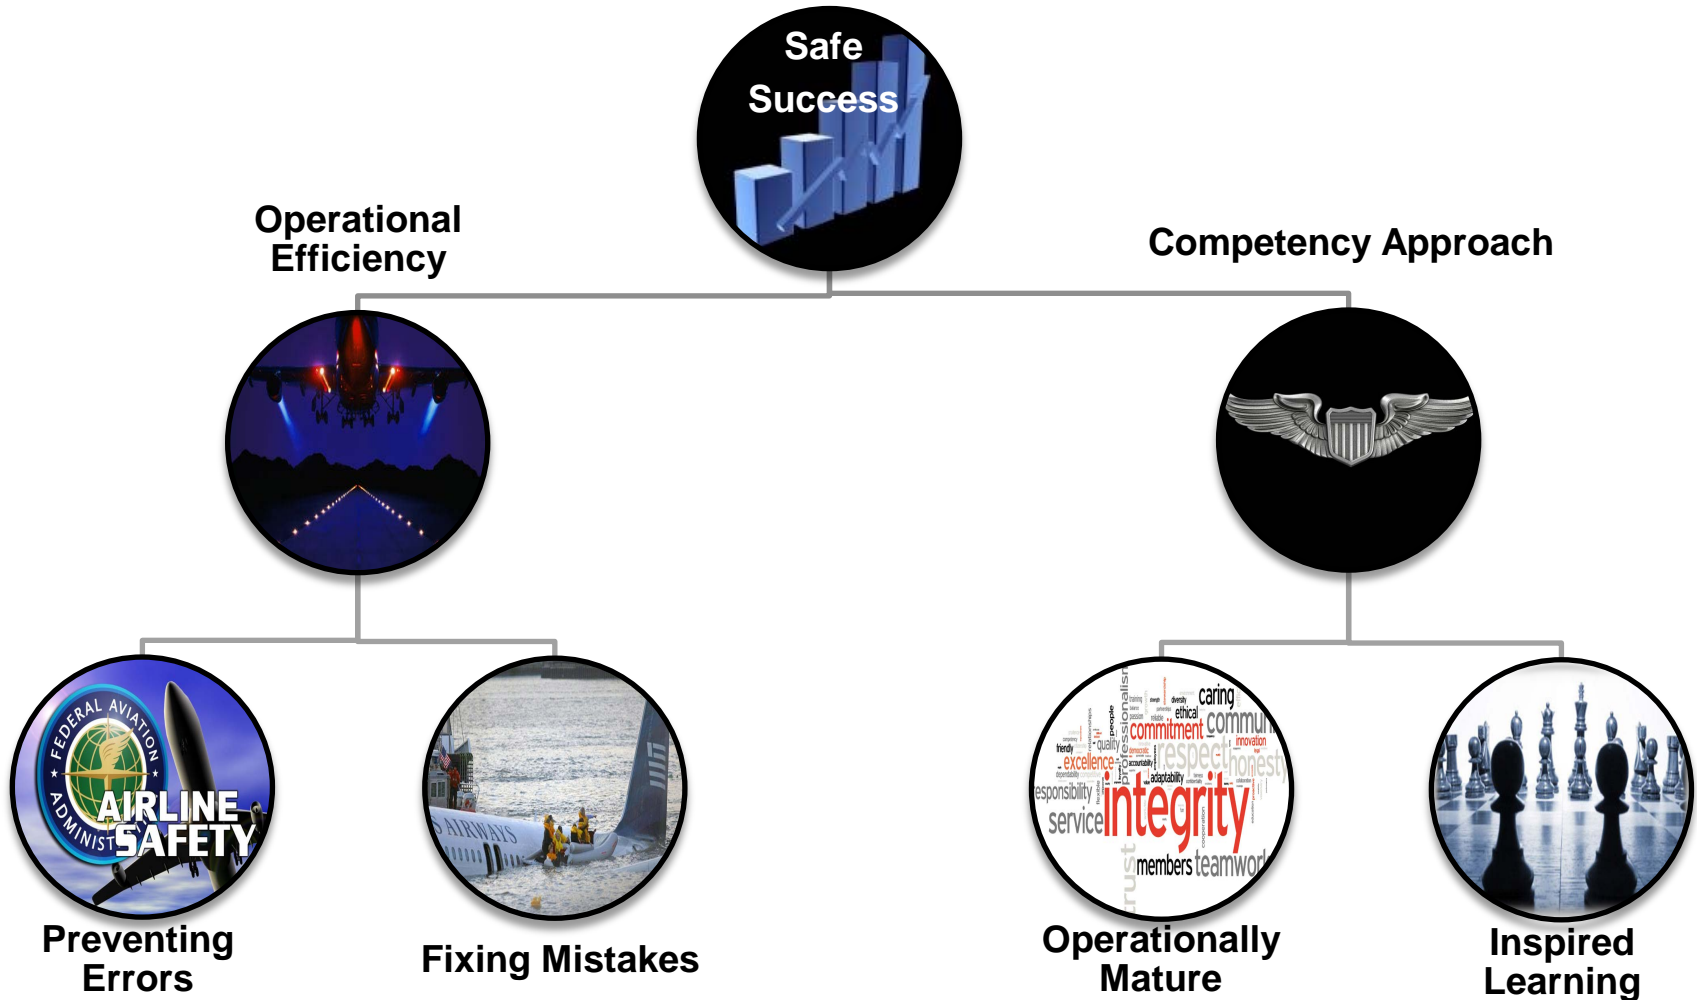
Safe Success

Operational Efficiency

Competency Approach

FEDERAL AVIATION ADMINISTRATION
AIRLINE SAFETY

Preventing Errors

S AIRWAYS

Fixing Mistakes

caring
ethical
commitment
commun
quality
innovation
friendly
excellence
respect
honesty
professionalism
people
adaptability
esponsibility
service
integrity
trust
members
teamwork

Operationally Mature

Inspired Learning